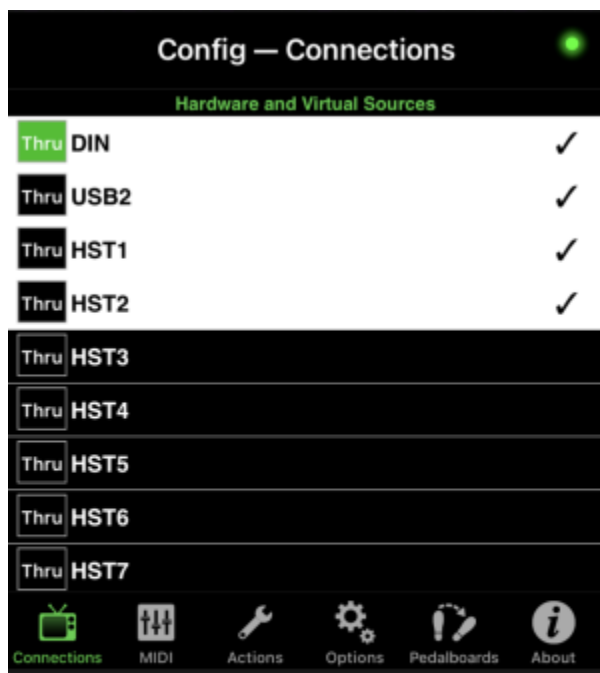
Config — Connections

Hardware and Virtual Sources

Thru DIN ✓

Thru USB2 ✓

Thru HST1 ✓

Thru HST2 ✓

Thru HST3

Thru HST4

Thru HST5

Thru HST6

Thru HST7

Connections MIDI Actions Options Pedalboards About